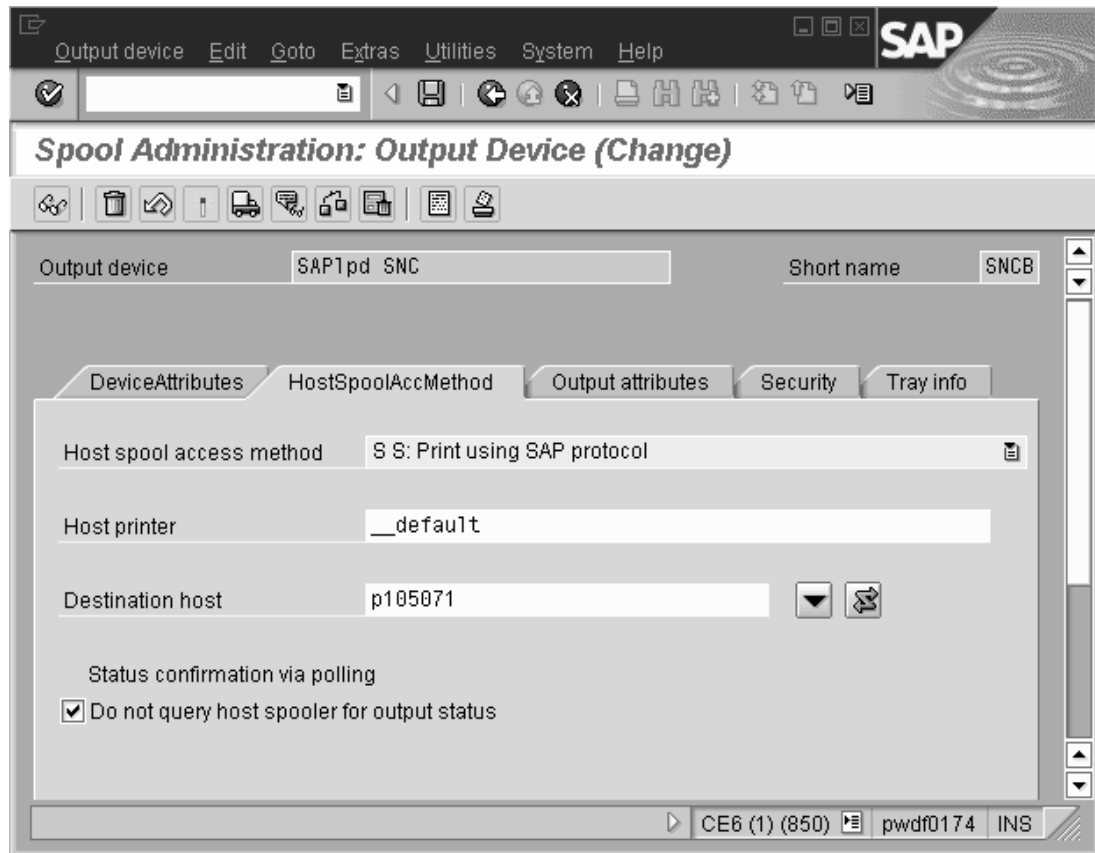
Output device Edit Goto Extras Utilities System Help

SAP

Spool Administration: Output Device (Change)

Output device SAPlpd SNC

Short name SNCB

DeviceAttributes HostSpoolAccMethod Output attributes Security Tray info

Host spool access method S S: Print using SAP protocol

Host printer __default

Destination host p105071

Status confirmation via polling

Do not query host spooler for output status

CE6 (1) (850) pwdf0174 INS